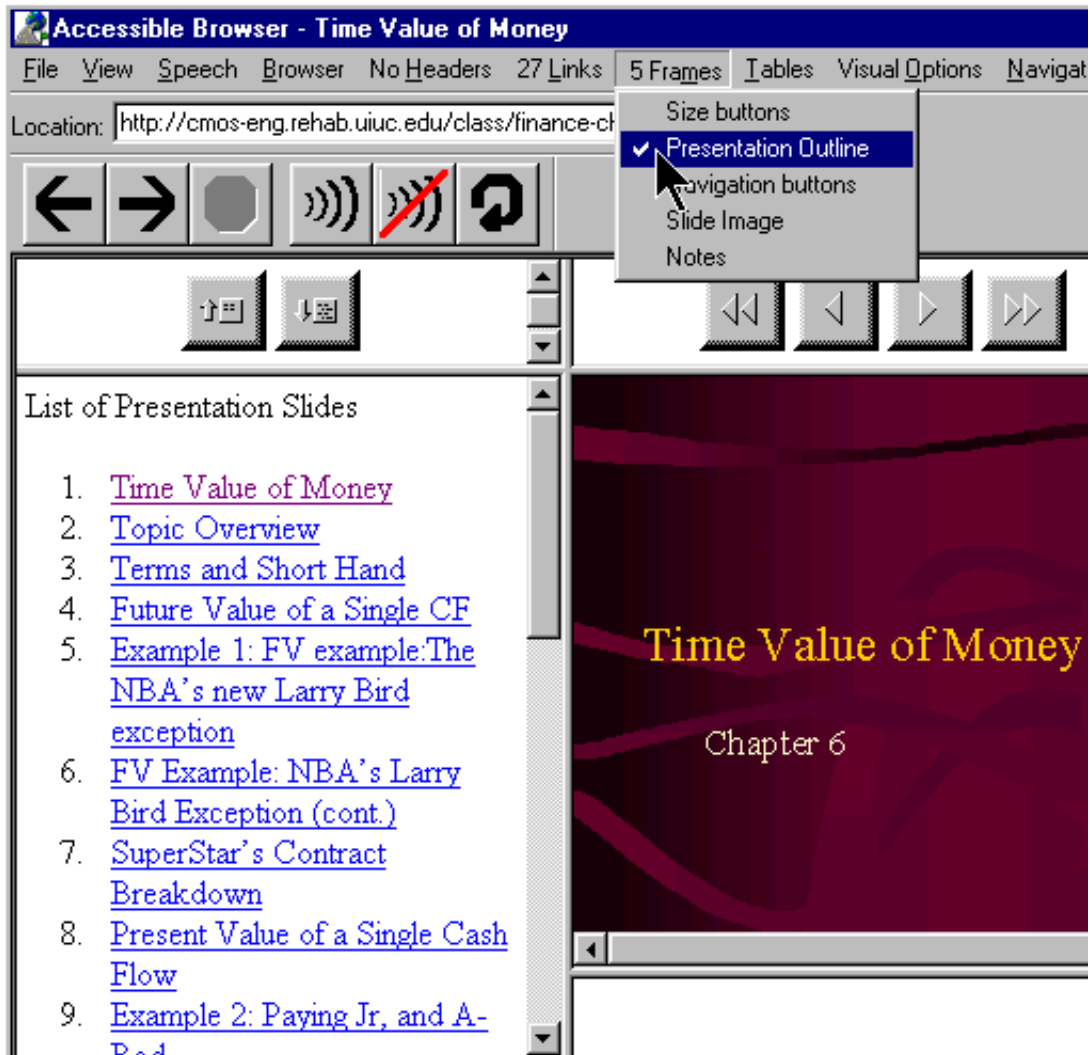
Accessible Browser - Time Value of Money

File View Speech Browser No Headers 27 Links 5 Frames Tables Visual Options Navigat

Location: http://cmos-eng.rehab.uiuc.edu/class/finance-ch

Size buttons
Presentation Outline
Navigation buttons
Slide Image
Notes

List of Presentation Slides

1. Time Value of Money
2. Topic Overview
3. Terms and Short Hand
4. Future Value of a Single CF
5. Example 1: FV example:The NBA's new Larry Bird exception
6. FV Example: NBA's Larry Bird Exception (cont.)
7. SuperStar's Contract Breakdown
8. Present Value of a Single Cash Flow
9. Example 2: Paying Jr, and A-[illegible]

Time Value of Money

Chapter 6